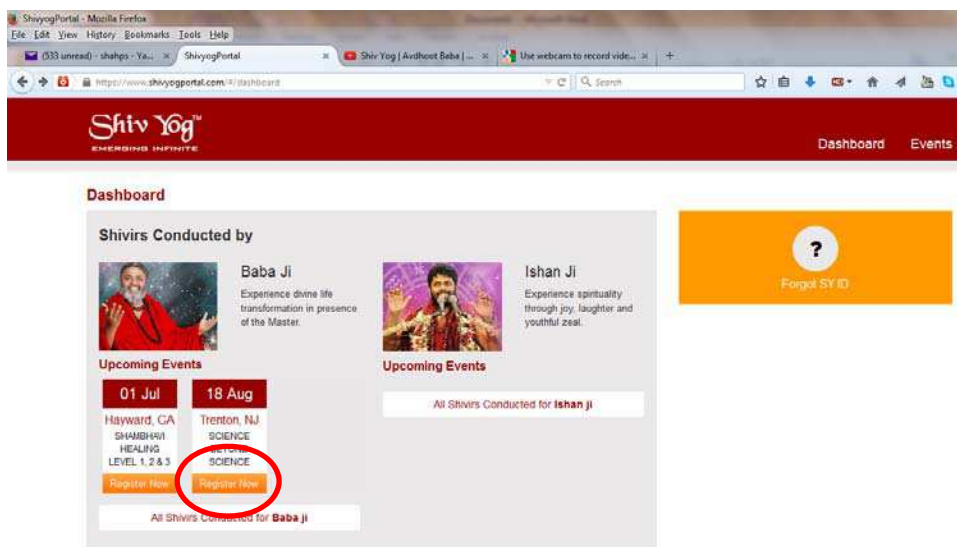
ShivyogPortal - Mozilla Firefox
File Edit View History Bookmarks Tools Help
(533 unread) - shahps - Ya... ×
ShivyogPortal ×
Shiv Yog | Avdhoot Baba | ... ×
Use webcam to record vide... ×
+
https://www.shivyogportal.com/#/dashboard
Search

Shiv Yog™
EMERGING INFINITE
Dashboard
Events

Dashboard

Shivirs Conducted by

Baba Ji
Experience divine life transformation in presence of the Master.

Ishan Ji
Experience spirituality through joy, laughter and youthful zeal.

Upcoming Events

01 Jul
Hayward, CA
SHAMBHAVI HEALING LEVEL 1, 2 & 3
Register Now

18 Aug
Trenton, NJ
SCIENCE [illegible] SCIENCE
Register Now

All Shivirs Conducted for Baba ji

Upcoming Events

All Shivirs Conducted for Ishan ji

?
Forgot SY ID